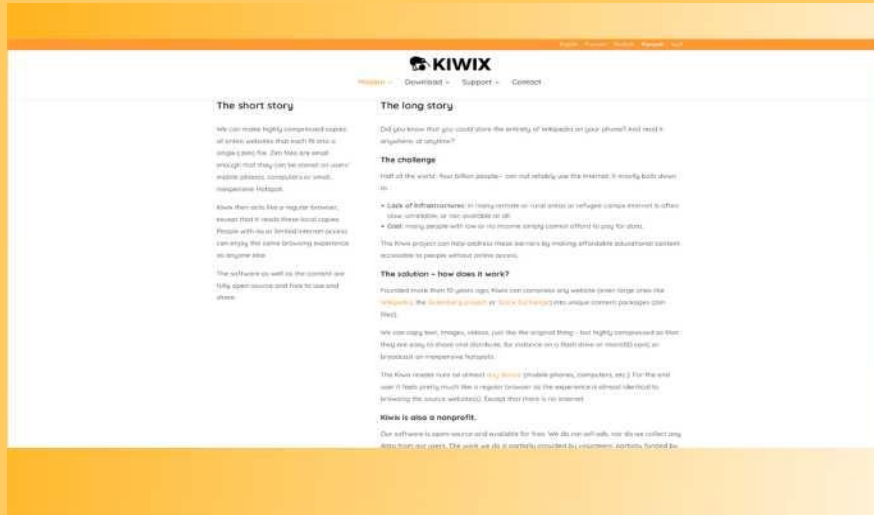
English Français Deutsch **Español** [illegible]

KIWIX

Mission Download Support Contact

The short story

We can make highly compressed copies of entire websites that each fit into a single (.zim) file. Zim files are small enough that they can be stored on users' mobile phones, computers or small, inexpensive Hotspot.

Kiwix then acts like a regular browser, except that it reads these local copies. People with no or limited internet access can enjoy the same browsing experience as anyone else.

The software as well as the content are fully open source and free to use and share.

The long story

Did you know that you could store the entirety of Wikipedia on your phone? And read it anywhere, at anytime?

The challenge

Half of the world - four billion people - can not reliably use the internet. It mostly boils down to:

• Lack of infrastructures: in many remote or rural areas or refugee camps internet is often slow, unreliable, or not available at all.
• Cost: many people with low or no income simply cannot afford to pay for data.

The Kiwix project can help address these barriers by making affordable educational content accessible to people without online access.

The solution – how does it work?

Founded more than 10 years ago, Kiwix can compress any website (even large ones like Wikipedia, the Gutenberg project or Stack Exchange) into unique content packages (zim files).

We can copy text, images, videos, just like the original thing - but highly compressed so that they are easy to share and distribute, for instance on a flash drive or microSD card, or broadcast on inexpensive hotspots.

The Kiwix reader runs on almost any device (mobile phones, computers, etc.). For the end user it feels pretty much like a regular browser as the experience is almost identical to browsing the source website(s). Except that there is no internet.

Kiwix is also a nonprofit.

Our software is open source and available for free. We do not sell ads, nor do we collect any data from our users. The work we do is partially provided by volunteers, partially funded by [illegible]